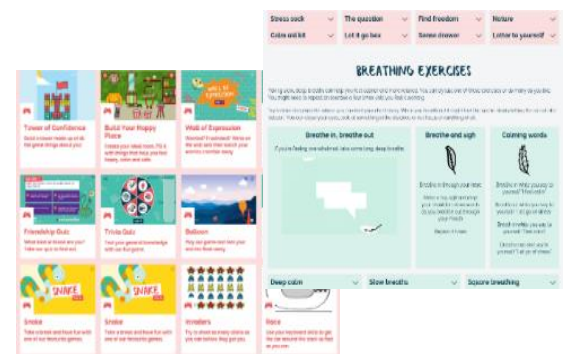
Stress sock
The question
Find freedom
Nature
Calm and kit
Let it go box
Sense drawer
Letter to yourself

BREATHING EXERCISES

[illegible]

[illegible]

Breathe in, breathe out
Breathe and sigh
Calming words

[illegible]

Deep calm
Slow breaths
Square breathing

Tower of Confidence
Build Your Happy Place
Wall of Expression
Friendship Quiz
Trivia Quiz
Balloon
Snake
Snake
Wrestlers
Race

SNAKE
SNAKE